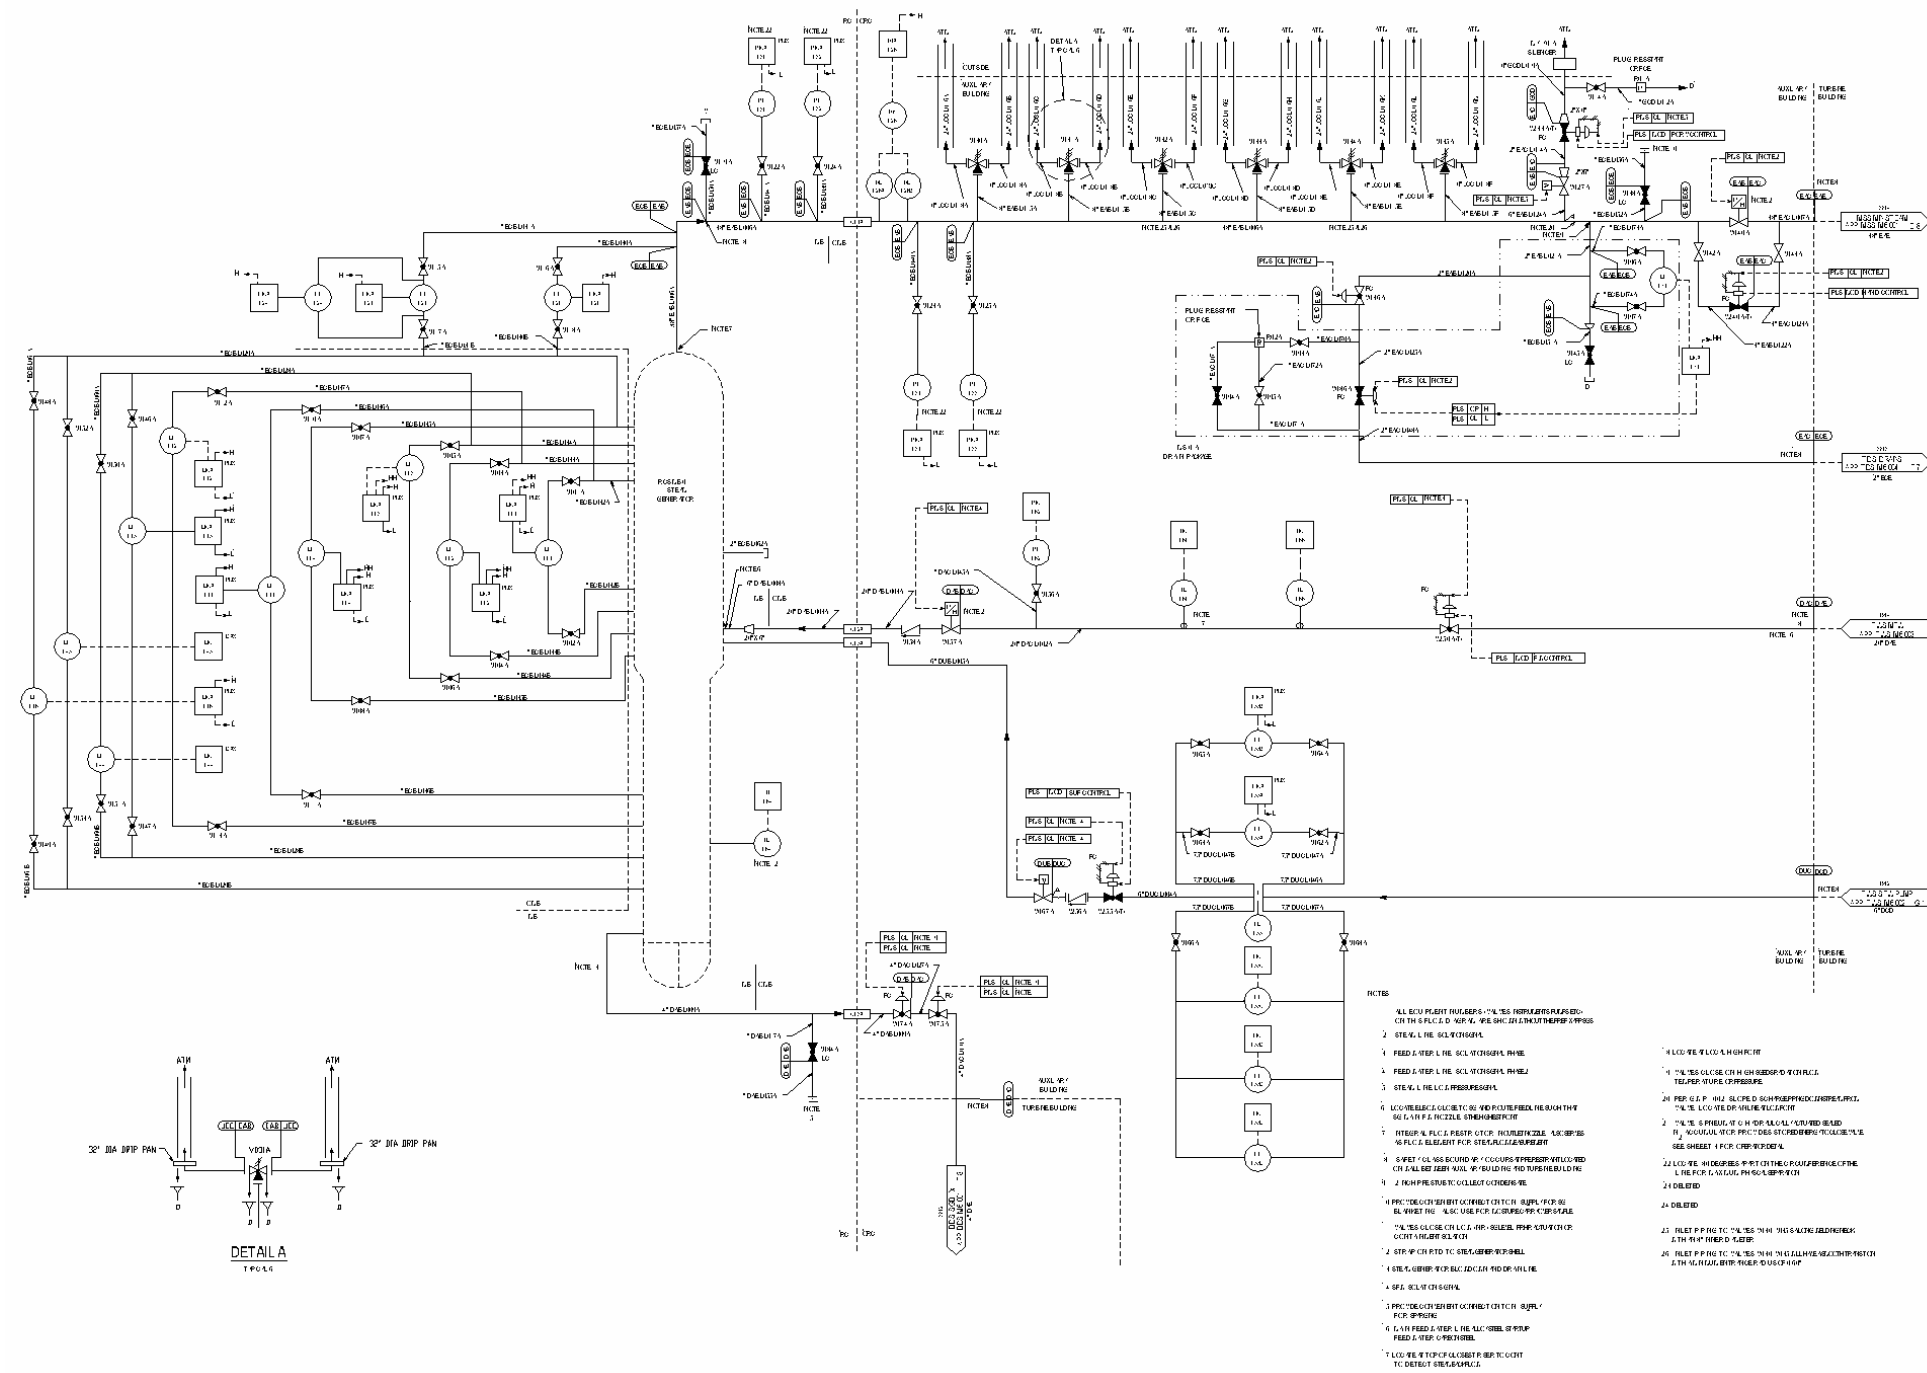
ATM

ATM

32" DIA DRIP PAN

32" DIA DRIP PAN

V301A

DETAIL A
TYPICAL

PLUG RESTRAINT ORIFICE

PLUG RESTRAINT ORIFICE

AUXILIARY BUILDING

TURBINE BUILDING

AUXILIARY BUILDING

TURBINE BUILDING

OUTSIDE

AUXILIARY BUILDING

DETAIL A TYPICAL

SILENCER

ROLLER STEAM GENERATOR

PLS | LL | NOTE

PLS | LCD | FOR CONTROL

PLS | LL | NOTE

PLS | LCD | RHO CONTROL

PLS | LCD | SUMP CONTROL

PLS | LCD | FLO CONTROL

ATM

NOTE

NOTES

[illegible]